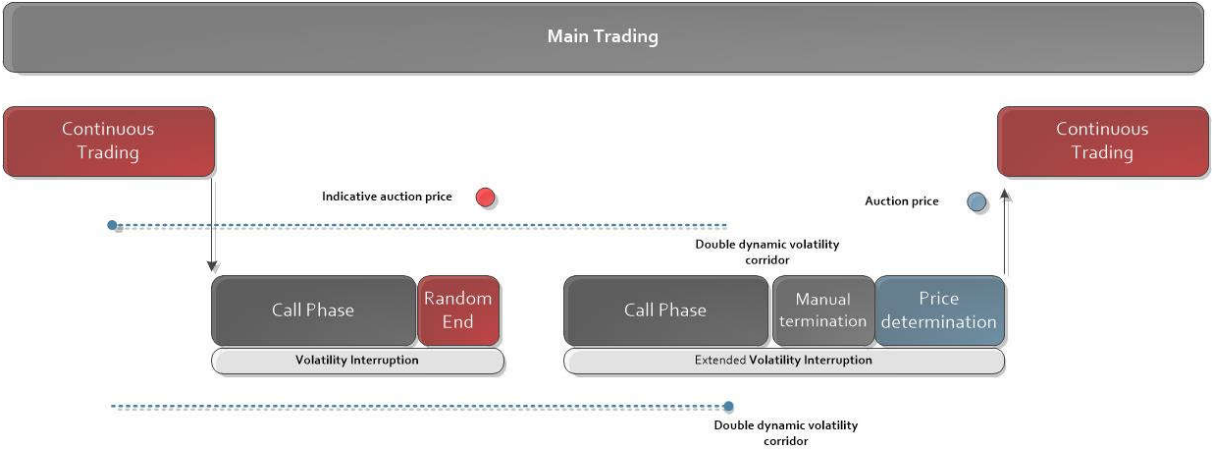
Main Trading

Continuous Trading

Continuous Trading

Indicative auction price

Auction price

Double dynamic volatility corridor

Call Phase

Random End

Call Phase

Manual termination

Price determination

Volatility Interruption

Extended Volatility Interruption

Double dynamic volatility corridor